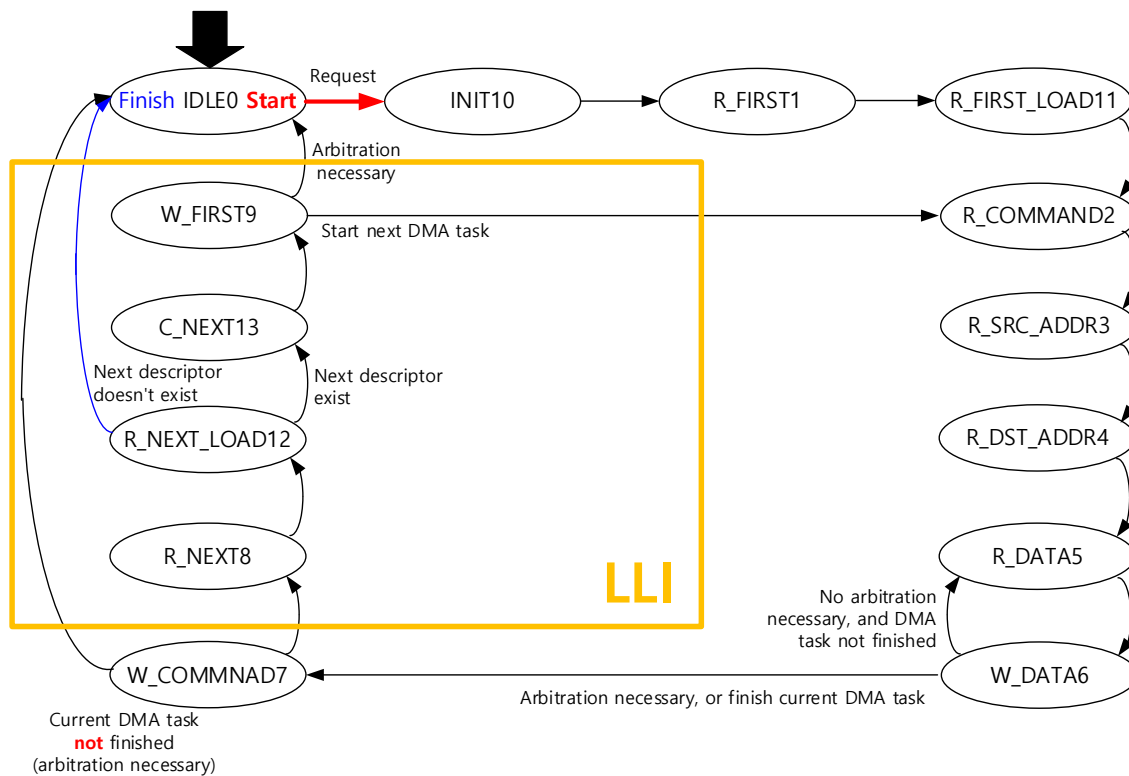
Finish IDLE0 Start

Request

INIT10

R_FIRST1

R_FIRST_LOAD11

Arbitration necessary

W_FIRST9

Start next DMA task

R_COMMAND2

C_NEXT13

R_SRC_ADDR3

Next descriptor doesn't exist

Next descriptor exist

R_NEXT_LOAD12

R_DST_ADDR4

R_NEXT8

R_DATA5

LLI

No arbitration necessary, and DMA task not finished

W_COMMNAD7

W_DATA6

Arbitration necessary, or finish current DMA task

Current DMA task not finished (arbitration necessary)